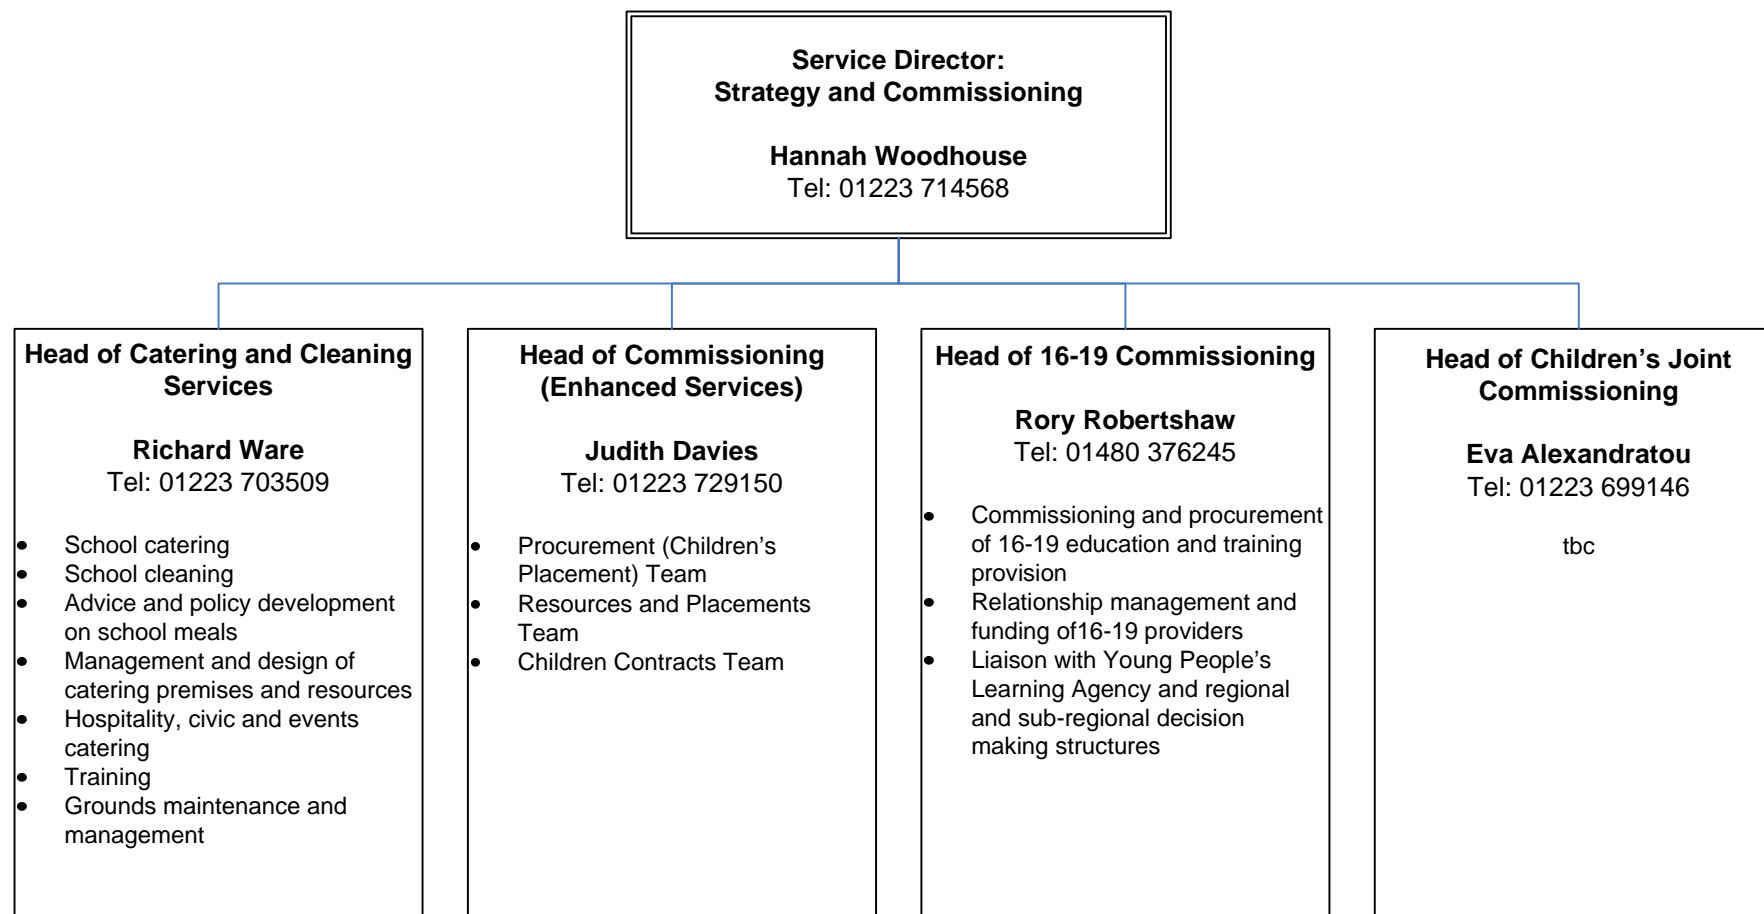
Service Director:
Strategy and Commissioning

Hannah Woodhouse
Tel: 01223 714568

Head of Catering and Cleaning Services

Richard Ware
Tel: 01223 703509

- School catering
- School cleaning
- Advice and policy development on school meals
- Management and design of catering premises and resources
- Hospitality, civic and events catering
- Training
- Grounds maintenance and management

Head of Commissioning (Enhanced Services)

Judith Davies
Tel: 01223 729150

- Procurement (Children's Placement) Team
- Resources and Placements Team
- Children Contracts Team

Head of 16-19 Commissioning

Rory Robertshaw
Tel: 01480 376245

- Commissioning and procurement of 16-19 education and training provision
- Relationship management and funding of16-19 providers
- Liaison with Young People's Learning Agency and regional and sub-regional decision making structures

Head of Children's Joint Commissioning

Eva Alexandratou
Tel: 01223 699146

tbc